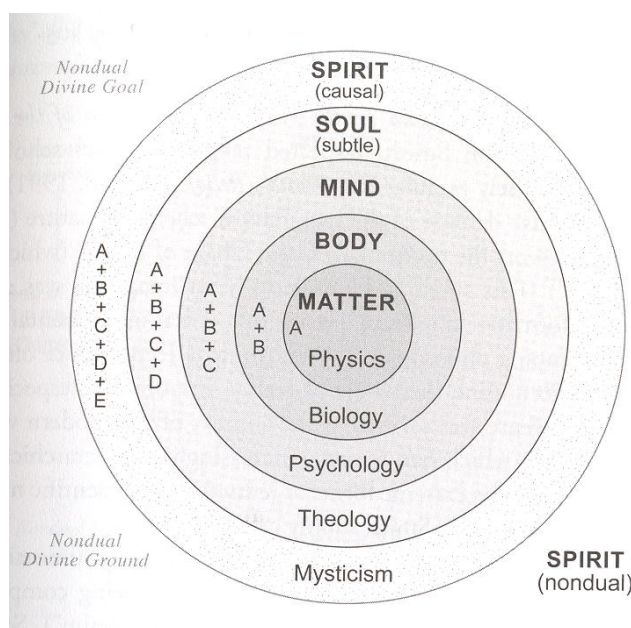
Nondual Divine Goal

SPIRIT (causal)

SOUL (subtle)

MIND

BODY

MATTER

A + B + C + D + E

A + B + C + D

A + B + C

A + B

A

Physics

Biology

Psychology

Theology

Mysticism

Nondual Divine Ground

SPIRIT (nondual)